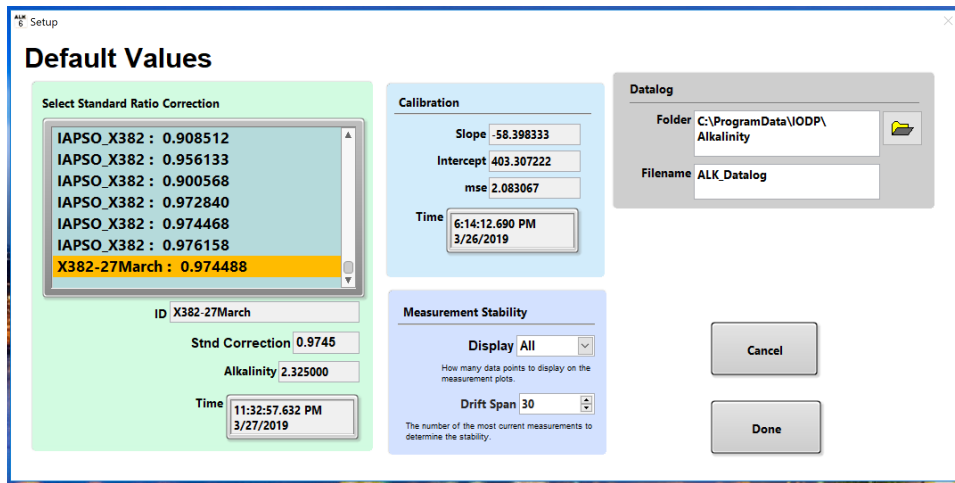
ALK 6 Setup

Default Values

Select Standard Ratio Correction

IAPSO_X382 : 0.908512
IAPSO_X382 : 0.956133
IAPSO_X382 : 0.900568
IAPSO_X382 : 0.972840
IAPSO_X382 : 0.974468
IAPSO_X382 : 0.976158
X382-27March : 0.974488

ID X382-27March

Stnd Correction 0.9745

Alkalinity 2.325000

Time 11:32:57.632 PM 3/27/2019

Calibration

Slope -58.398333

Intercept 403.307222

mse 2.083067

Time 6:14:12.690 PM 3/26/2019

Measurement Stability

Display All

How many data points to display on the measurement plots.

Drift Span 30

The number of the most current measurements to determine the stability.

Datalog

Folder C:\ProgramData\IODP\Alkalinity

Filename ALK_Datalog

Cancel

Done